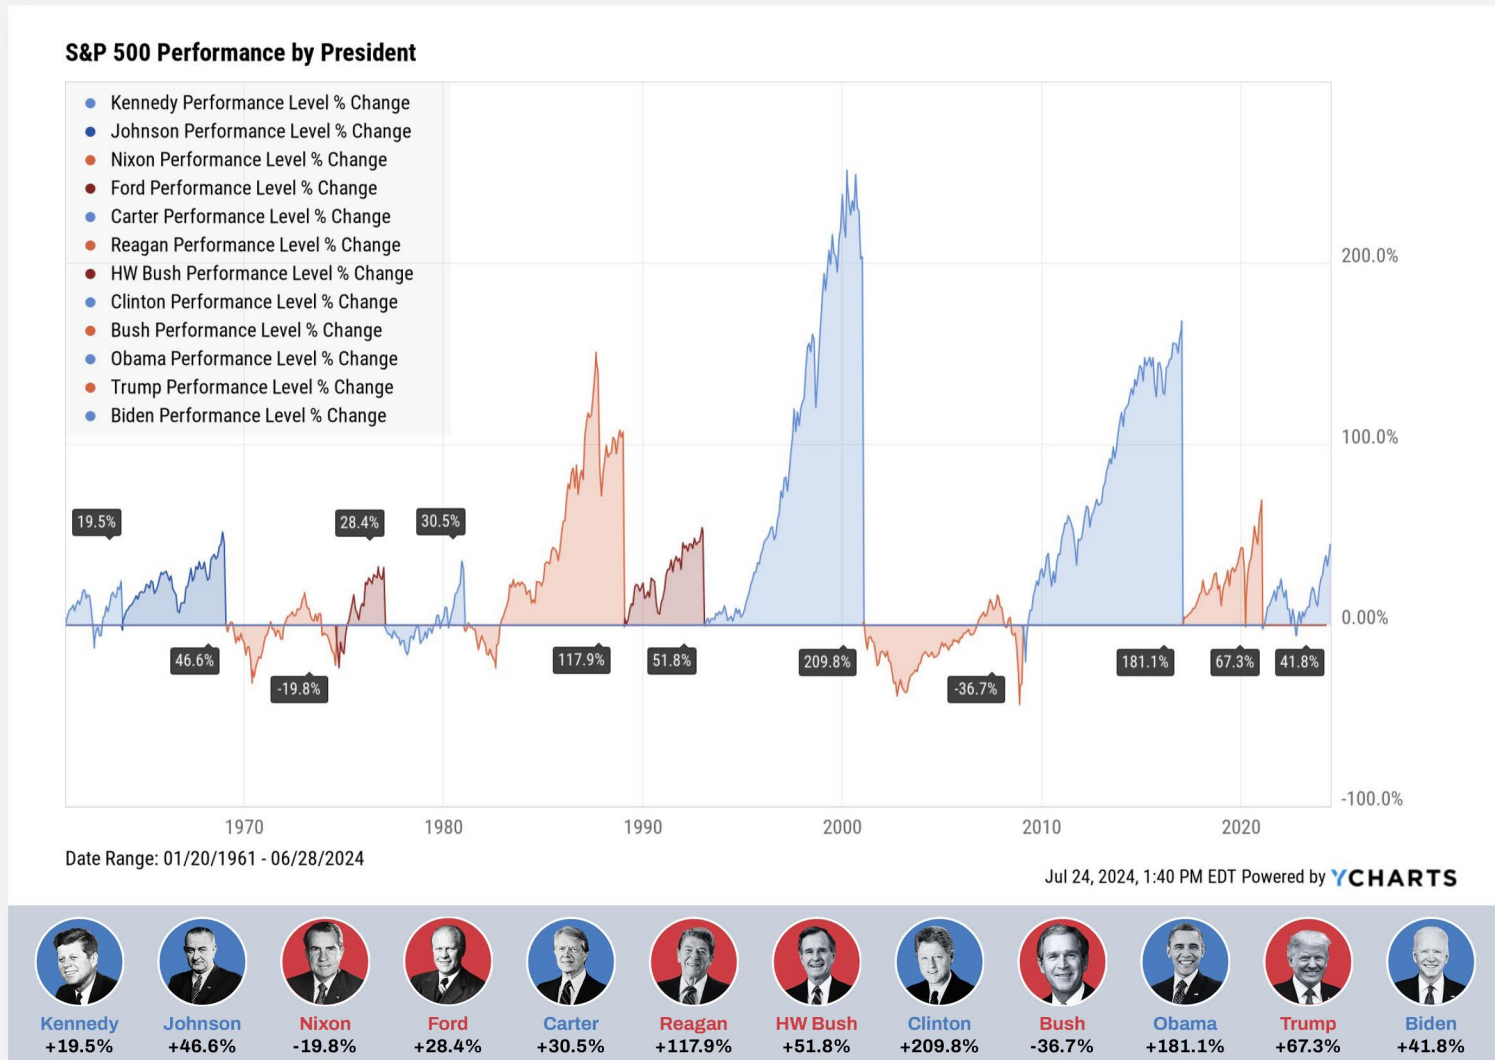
S&P 500 Performance by President

Kennedy Performance Level % Change
Johnson Performance Level % Change
Nixon Performance Level % Change
Ford Performance Level % Change
Carter Performance Level % Change
Reagan Performance Level % Change
HW Bush Performance Level % Change
Clinton Performance Level % Change
Bush Performance Level % Change
Obama Performance Level % Change
Trump Performance Level % Change
Biden Performance Level % Change

200.0%
100.0%
0.00%
-100.0%

19.5%
46.6%
-19.8%
28.4%
30.5%
117.9%
51.8%
209.8%
-36.7%
181.1%
67.3%
41.8%

1970
1980
1990
2000
2010
2020

Date Range: 01/20/1961 - 06/28/2024

Jul 24, 2024, 1:40 PM EDT Powered by YCHARTS

Kennedy +19.5%
Johnson +46.6%
Nixon -19.8%
Ford +28.4%
Carter +30.5%
Reagan +117.9%
HW Bush +51.8%
Clinton +209.8%
Bush -36.7%
Obama +181.1%
Trump +67.3%
Biden +41.8%